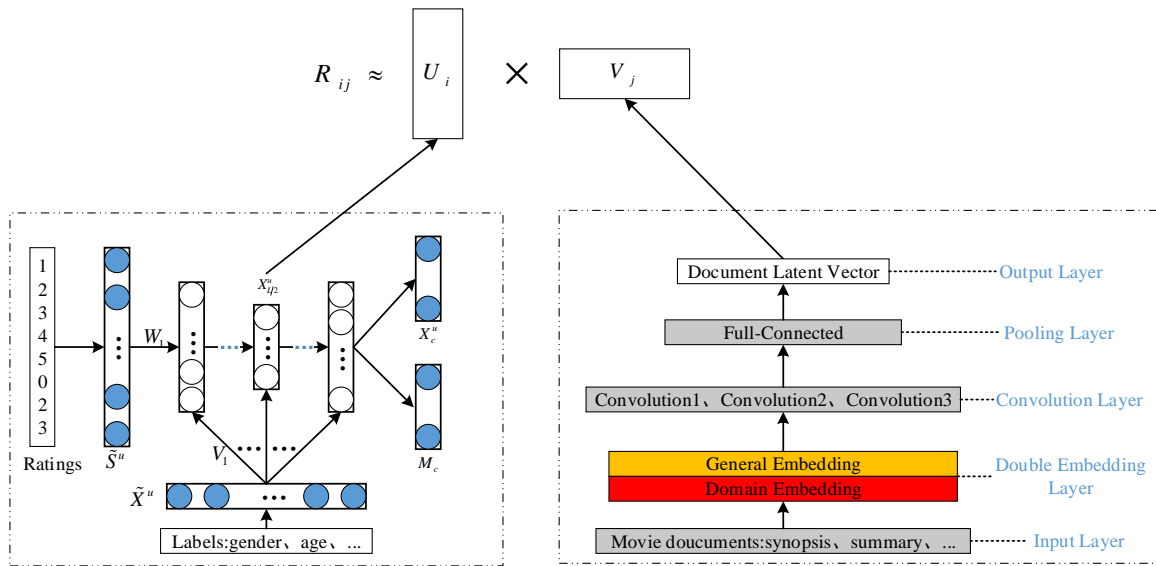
$R_{ij} \approx$ $U_i$ $\times$ $V_j$

Ratings
1
2
3
4
5
0
2
3

$\tilde{S}^u$

$W_1$

$X^u_{L/2}$

$X^u_c$

$M_c$

$V_1$

$\tilde{X}^u$

Labels:gender、age、...

Document Latent Vector
Output Layer

Full-Connected
Pooling Layer

Convolution1、Convolution2、Convolution3
Convolution Layer

General Embedding
Domain Embedding
Double Embedding Layer

Movie doucuments:synopsis、summary、...
Input Layer